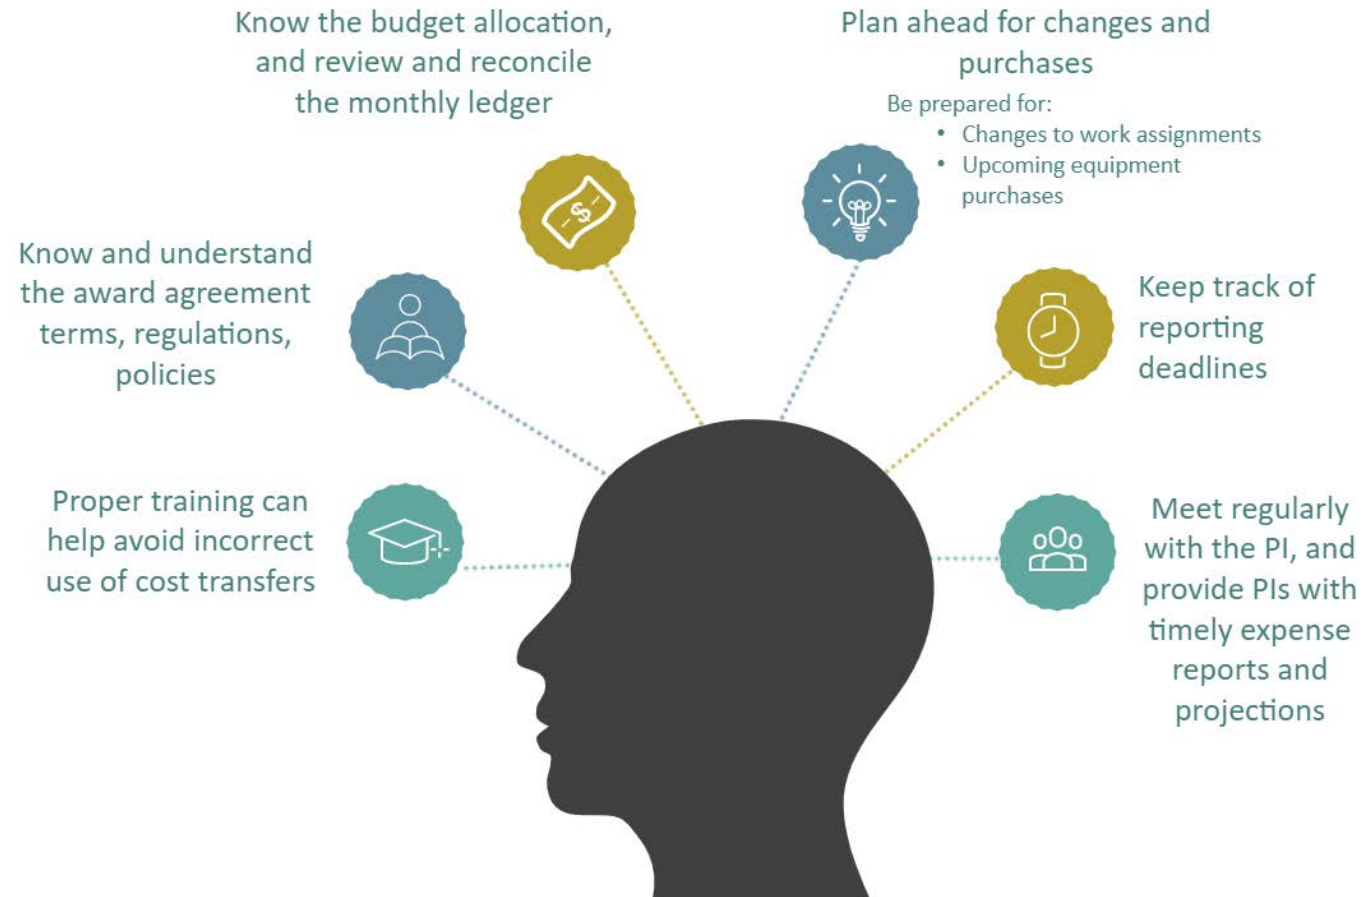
Know the budget allocation, and review and reconcile the monthly ledger

Plan ahead for changes and purchases

Be prepared for:
- Changes to work assignments
- Upcoming equipment purchases

Know and understand the award agreement terms, regulations, policies

Keep track of reporting deadlines

Proper training can help avoid incorrect use of cost transfers

Meet regularly with the PI, and provide PIs with timely expense reports and projections